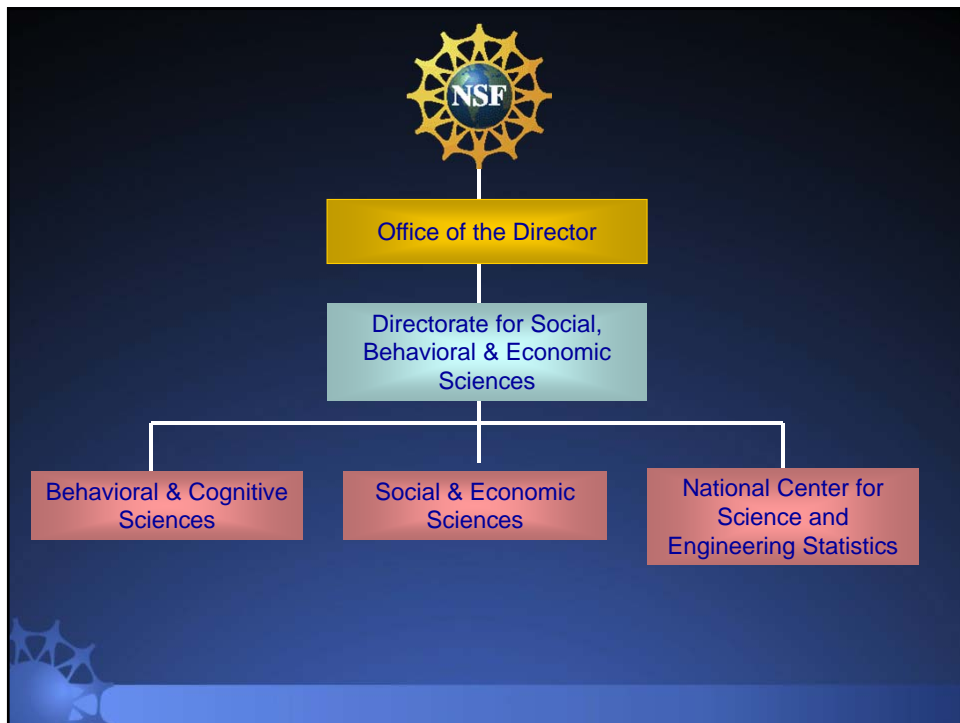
NSF

Office of the Director

Directorate for Social, Behavioral & Economic Sciences

Behavioral & Cognitive Sciences

Social & Economic Sciences

National Center for Science and Engineering Statistics